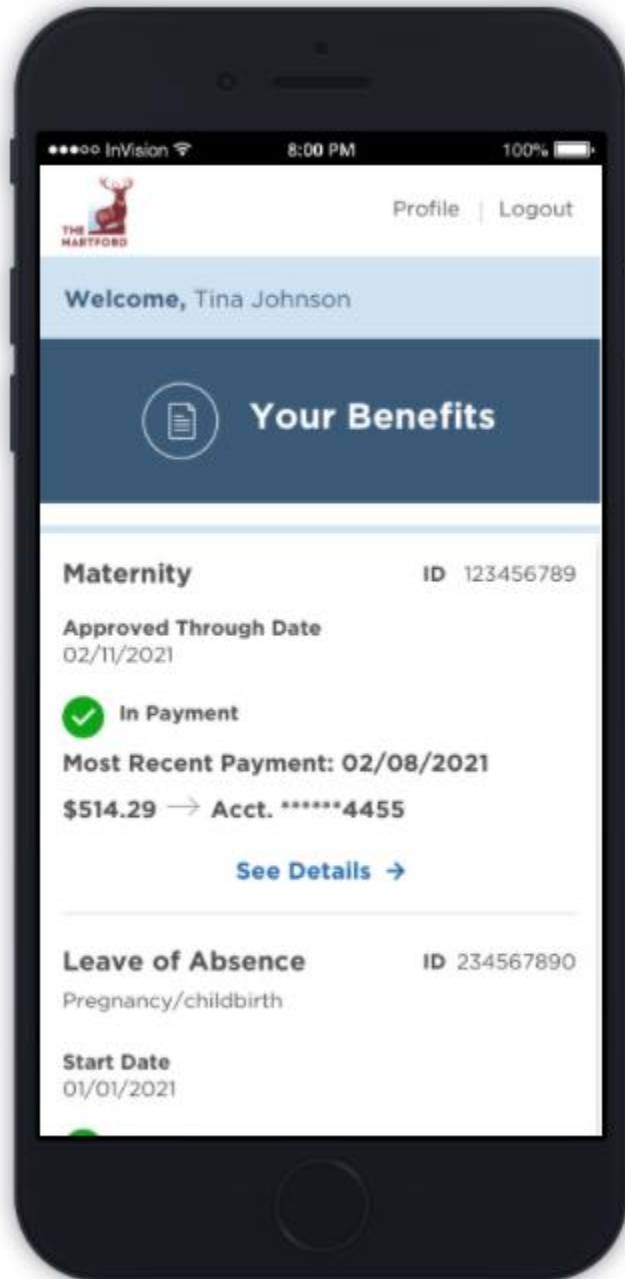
●●●○○ InVision 8:00 PM 100%

THE HARTFORD

Profile | Logout

Welcome, Tina Johnson

Your Benefits

Maternity ID 123456789

Approved Through Date
02/11/2021

In Payment

Most Recent Payment: 02/08/2021

$514.29 → Acct. ******4455

See Details →

Leave of Absence ID 234567890

Pregnancy/childbirth

Start Date
01/01/2021